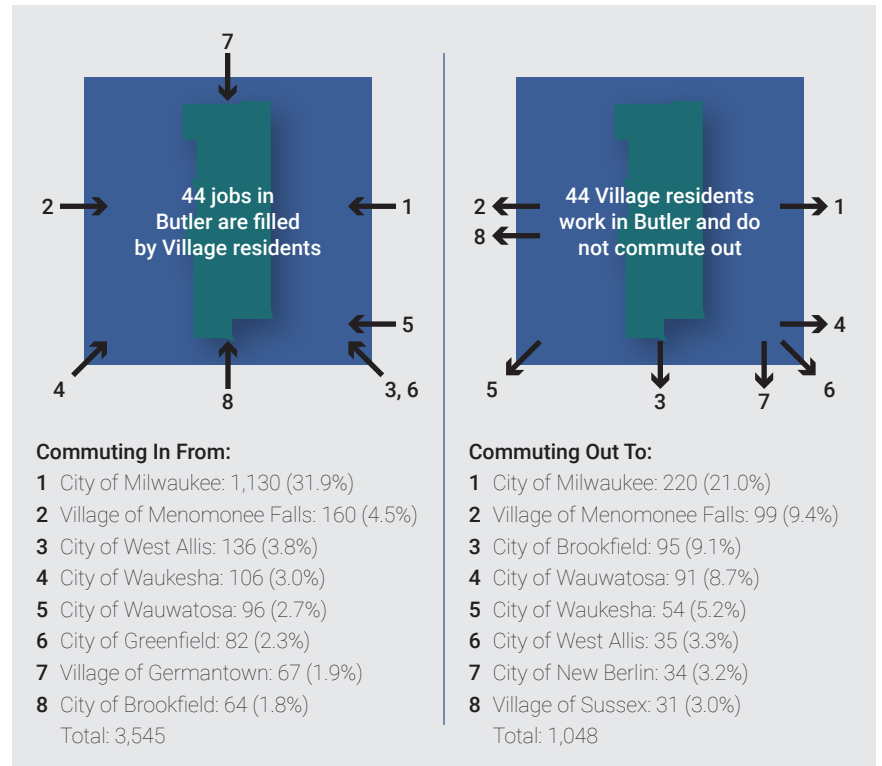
7

2

44 jobs in Butler are filled by Village residents

1

5

4

8

3, 6

Commuting In From:
1 City of Milwaukee: 1,130 (31.9%)
2 Village of Menomonee Falls: 160 (4.5%)
3 City of West Allis: 136 (3.8%)
4 City of Waukesha: 106 (3.0%)
5 City of Wauwatosa: 96 (2.7%)
6 City of Greenfield: 82 (2.3%)
7 Village of Germantown: 67 (1.9%)
8 City of Brookfield: 64 (1.8%)
Total: 3,545

2

8

44 Village residents work in Butler and do not commute out

1

4

5

3

7

6

Commuting Out To:
1 City of Milwaukee: 220 (21.0%)
2 Village of Menomonee Falls: 99 (9.4%)
3 City of Brookfield: 95 (9.1%)
4 City of Wauwatosa: 91 (8.7%)
5 City of Waukesha: 54 (5.2%)
6 City of West Allis: 35 (3.3%)
7 City of New Berlin: 34 (3.2%)
8 Village of Sussex: 31 (3.0%)
Total: 1,048